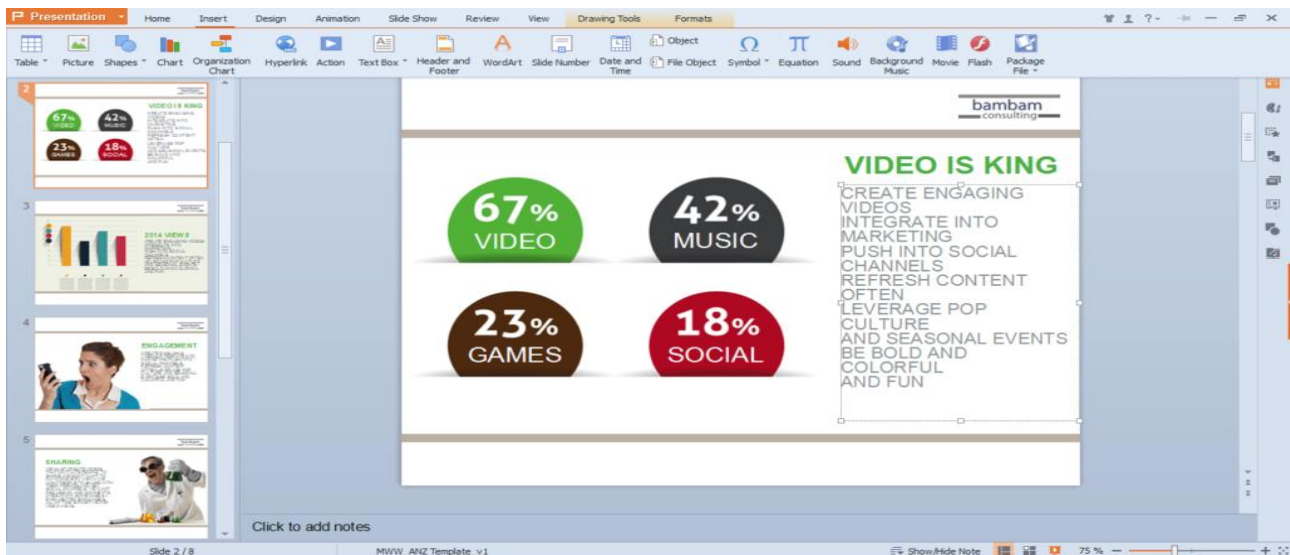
P Presentation
Home Insert Design Animation Slide Show Review View Drawing Tools Formats

Table Picture Shapes Chart Organization Chart Hyperlink Action Text Box Header and Footer WordArt Slide Number Date and Time Object File Object Symbol Equation Sound Background Music Movie Flash Package File

2
3
2014 VIEWS
4
ENGAGEMENT
5
SHARING

bambam
consulting

VIDEO IS KING

67% VIDEO

42% MUSIC

23% GAMES

18% SOCIAL

CREATE ENGAGING VIDEOS
INTEGRATE INTO MARKETING
PUSH INTO SOCIAL CHANNELS
REFRESH CONTENT OFTEN
LEVERAGE POP CULTURE
AND SEASONAL EVENTS
BE BOLD AND COLORFUL
AND FUN

Click to add notes

Slide 2 / 8 MWW_ANZ Template_v1 Show/Hide Note 75 %